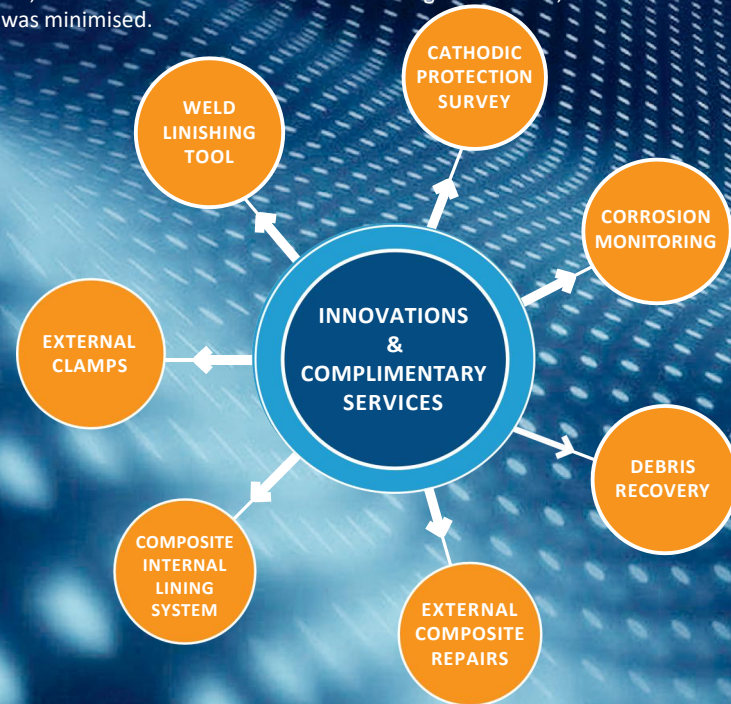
was minimised.

INNOVATIONS & COMPLIMENTARY SERVICES

WELD LINISHING TOOL

CATHODIC PROTECTION SURVEY

CORROSION MONITORING

EXTERNAL CLAMPS

DEBRIS RECOVERY

COMPOSITE INTERNAL LINING SYSTEM

EXTERNAL COMPOSITE REPAIRS